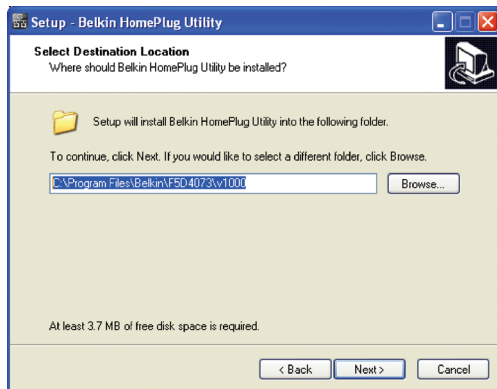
Setup - Belkin HomePlug Utility

Select Destination Location
Where should Belkin HomePlug Utility be installed?

Setup will install Belkin HomePlug Utility into the following folder.

To continue, click Next. If you would like to select a different folder, click Browse.

C:\Program Files\Belkin\F5D4073\v1000

Browse...

At least 3.7 MB of free disk space is required.

< Back

Next >

Cancel